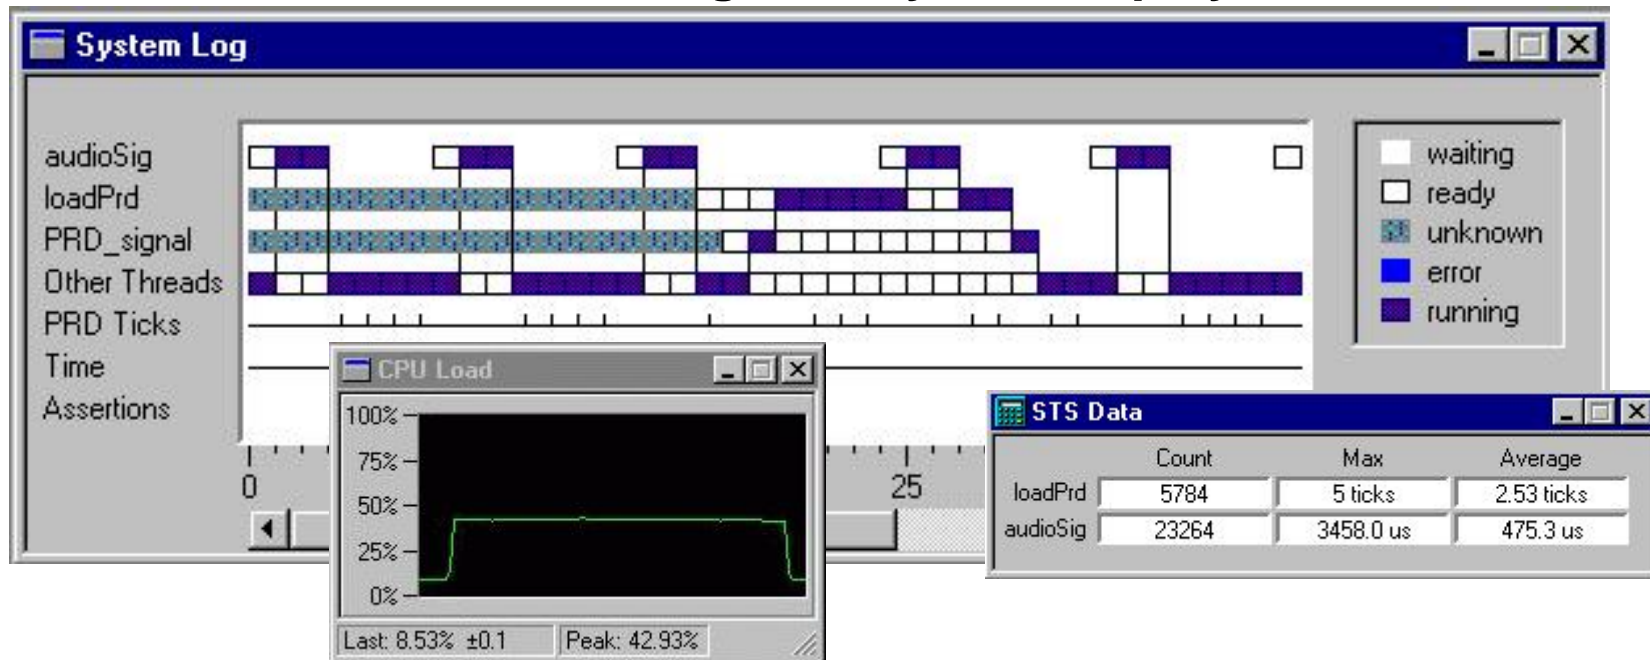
System Log

audioSig
loadPrd
PRD_signal
Other Threads
PRD Ticks
Time
Assertions

waiting
ready
unknown
error
running

0
25

CPU Load

100%
75%
50%
25%
0%

Last: 8.53% ±0.1
Peak: 42.93%

STS Data

| | Count | Max | Average |
|---|---|---|---|
| loadPrd | 5784 | 5 ticks | 2.53 ticks |
| audioSig | 23264 | 3458.0 us | 475.3 us |